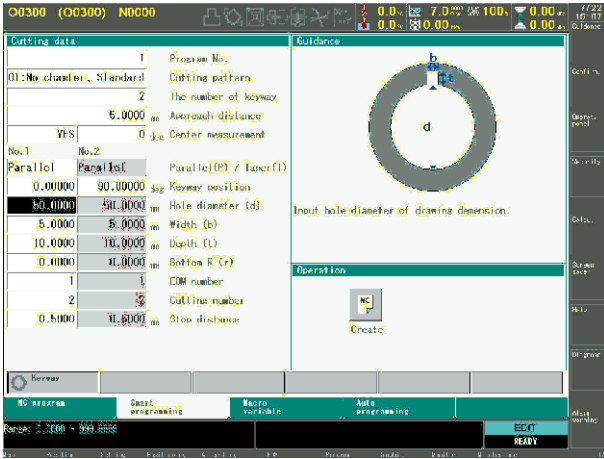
O0300 (O0300) N0000

0.0% 7.0% 100% 0.00 0.0% 0.00 0.00

Cutting data

1 Program No.

01:No chamfers, Standard Cutting pattern

2 The number of keyway

5.0000 mm Approach distance

YES 0 deg Center measurement

No.1 No.2

Parallel Parallel Parallel(P) / Taper(T)

0.00000 90.00000 deg Keyway position

50.0000 50.0000 mm Hole diameter (d)

5.0000 5.0000 mm Width (b)

10.0000 10.0000 mm Depth (t)

0.0000 0.0000 mm Bottom R (r)

1 1 EDM number

2 2 Cutting number

0.5000 0.5000 mm Stop distance

Guidance

b

t

d

Input hole diameter of drawing dimension.

Operation

NC

Create

Keyway

NC program

Smart programming

Macro variable

Auto programming

Range: 1.0000 - 999.9999

EDIT

READY

Confirm.

Guidance panel

Calc.

Screen save

Help

Diagnose

Alarm warning